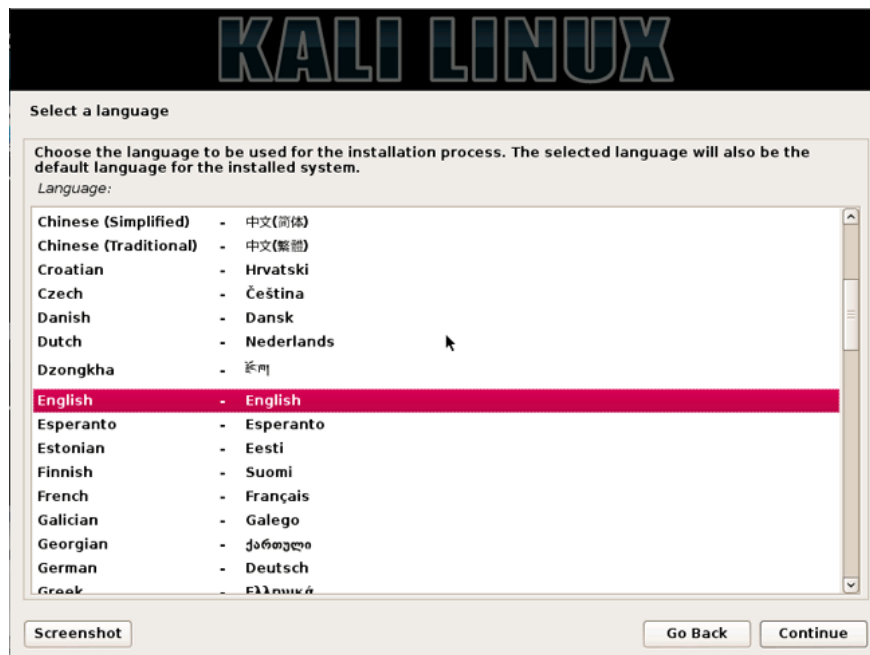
KALI LINUX

Select a language

Choose the language to be used for the installation process. The selected language will also be the default language for the installed system.

Language:

Chinese (Simplified) - 中文(简体)
Chinese (Traditional) - 中文(繁體)
Croatian - Hrvatski
Czech - Čeština
Danish - Dansk
Dutch - Nederlands
Dzongkha - རྫོང་ཁ
English - English
Esperanto - Esperanto
Estonian - Eesti
Finnish - Suomi
French - Français
Galician - Galego
Georgian - ქართული
German - Deutsch
Greek - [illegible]

Screenshot

Go Back

Continue